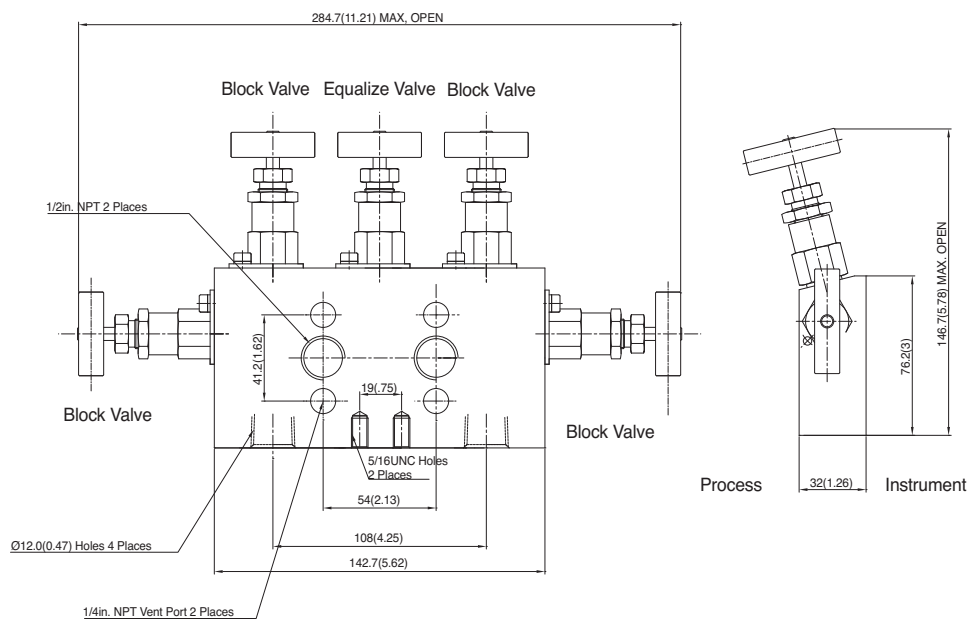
284.7(11.21) MAX, OPEN

Block Valve Equalize Valve Block Valve

1/2in. NPT 2 Places

41.2(1.62)

19(.75)

Block Valve

Block Valve

5/16UNC Holes 2 Places

54(2.13)

108(4.25)

142.7(5.62)

Ø12.0(0.47) Holes 4 Places

1/4in. NPT Vent Port 2 Places

146.7(5.78) MAX. OPEN

76.2(3)

Process

32(1.26)

Instrument